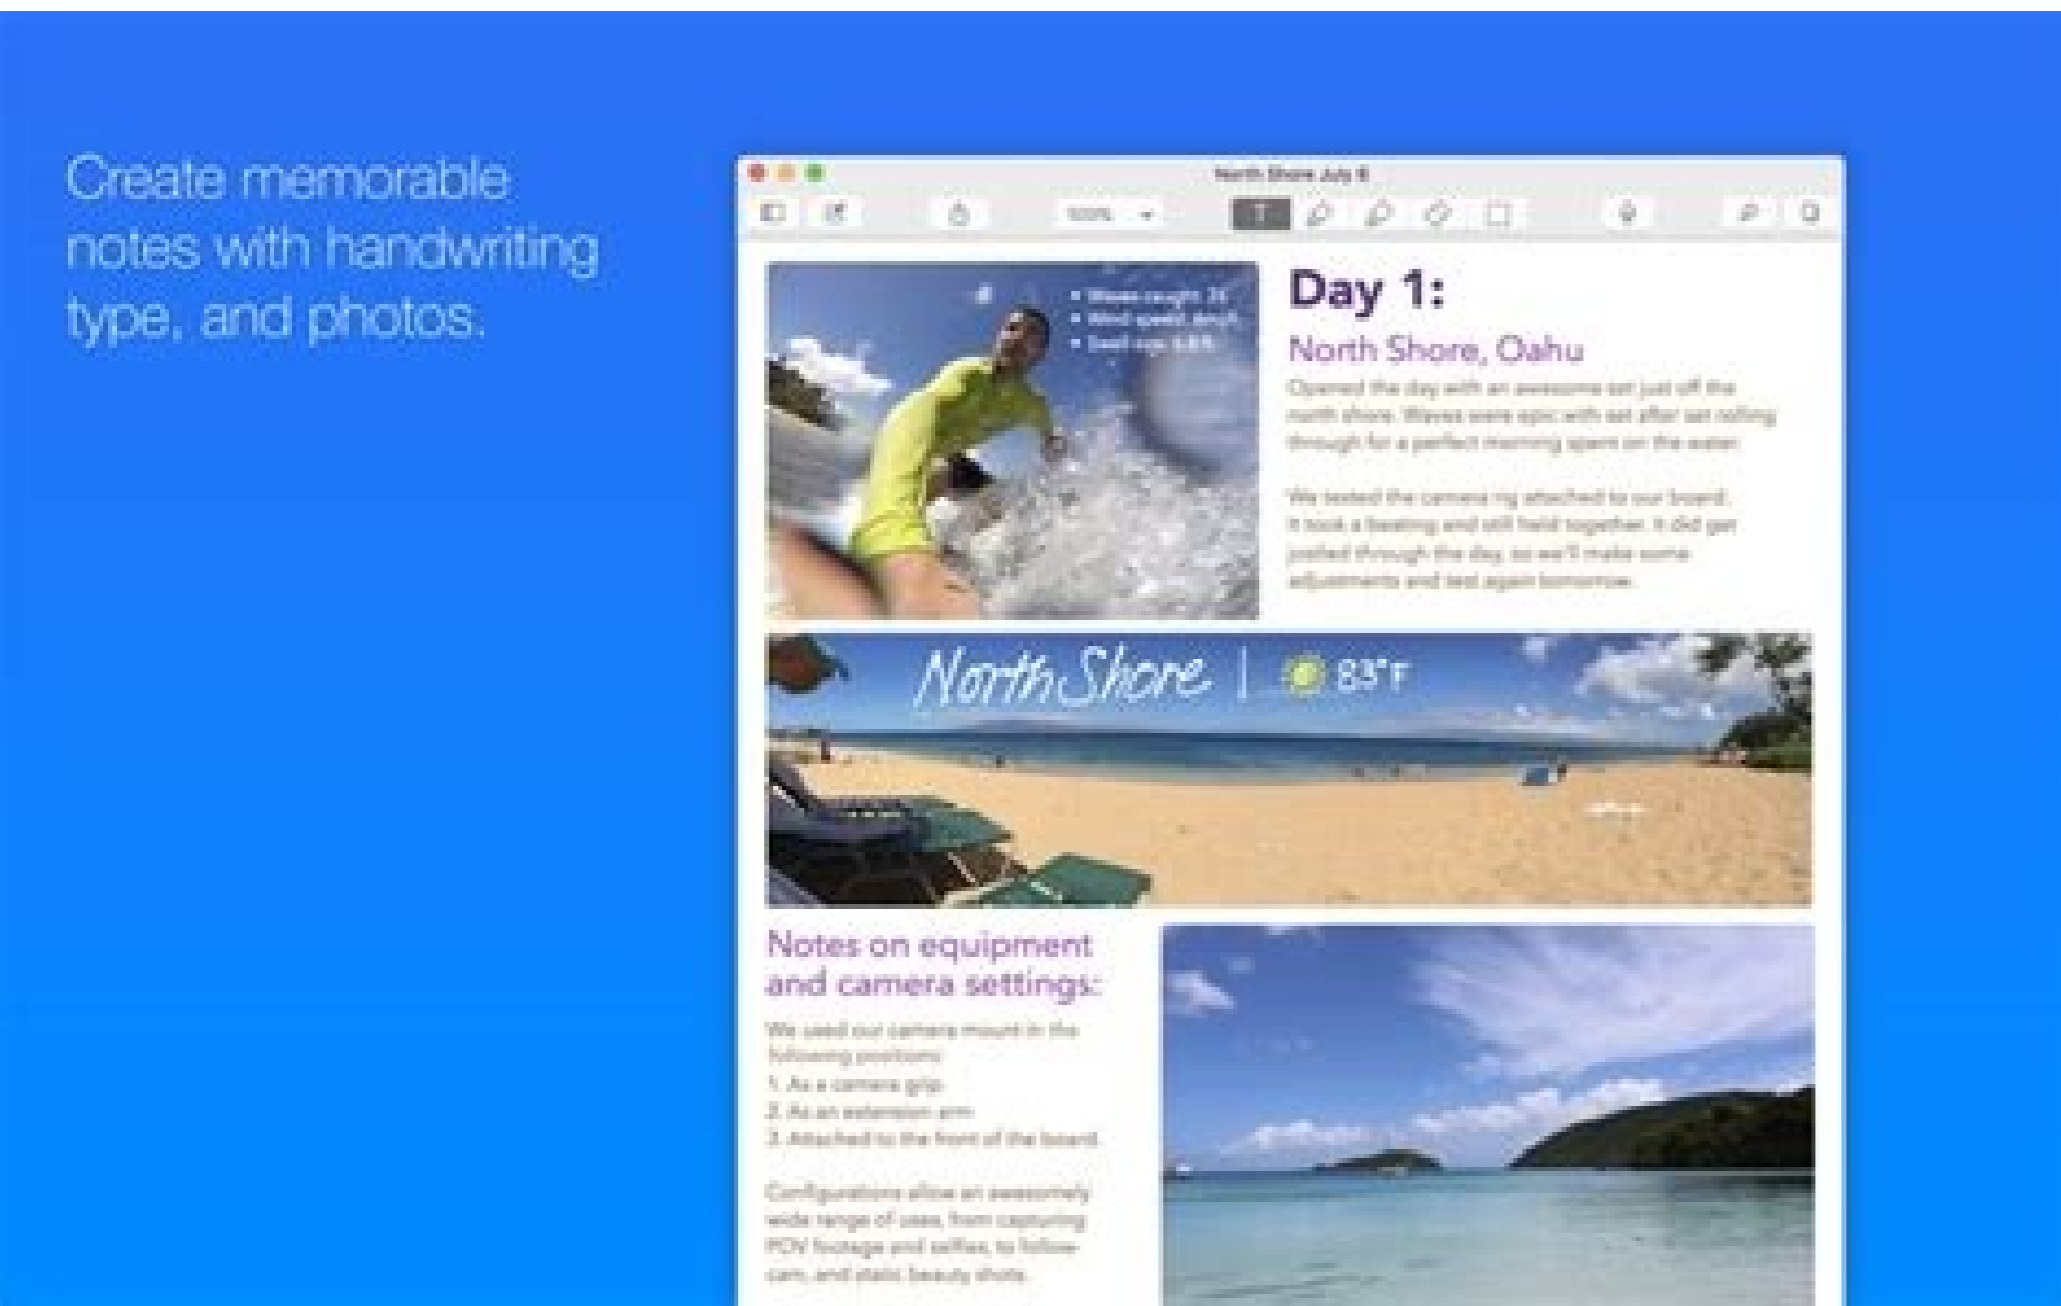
Create memorable notes with handwriting type, and photos.

North Shore July 8

100%

• Waves caught: 24
• Wind speed: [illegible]
• Swell size: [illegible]

Day 1:

North Shore, Oahu

Opened the day with an awesome set just off the north shore. Waves were epic with set after set rolling through for a perfect morning spent on the water.

We tested the camera rig attached to our board. It took a beating and still held together. It did get jostled through the day, so we'll make some adjustments and test again tomorrow.

North Shore | 83°F

Notes on equipment and camera settings:

We used our camera mount in the following positions:
1. As a camera grip
2. As an extension arm
3. Attached to the front of the board

Configurations allow an awesomely wide range of uses, from capturing POV footage and selfies, to follow-cam, and static beauty shots.